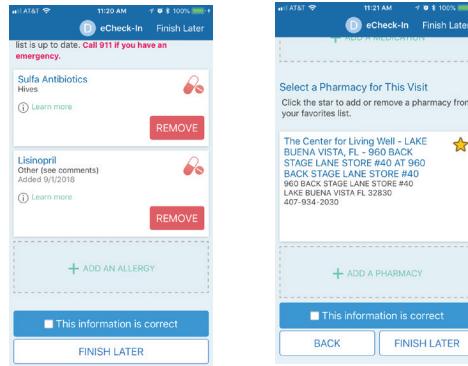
AT&T 11:20 AM 100%

D eCheck-In Finish Later

list is up to date. Call 911 if you have an emergency.

Sulfa Antibiotics
Hives

Learn more

REMOVE

Lisinopril
Other (see comments)
Added 9/1/2018

Learn more

REMOVE

+ ADD AN ALLERGY

This information is correct

FINISH LATER

AT&T 11:21 AM 100%

D eCheck-In Finish Later

+ ADD A MEDICATION

Select a Pharmacy for This Visit

Click the star to add or remove a pharmacy from your favorites list.

The Center for Living Well - LAKE BUENA VISTA, FL - 960 BACK STAGE LANE STORE #40 AT 960 BACK STAGE LANE STORE #40
960 BACK STAGE LANE STORE #40
LAKE BUENA VISTA FL 32830
407-934-2030

+ ADD A PHARMACY

This information is correct

BACK FINISH LATER